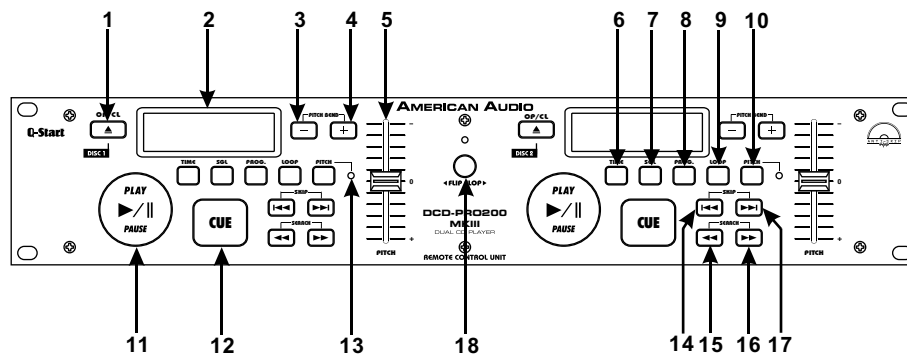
1 2 3 4 5 6 7 8 9 10

Q-Start

OP/CL

DISC 1

PITCH BEND

AMERICAN AUDIO

OP/CL

DISC 2

PITCH BEND

TIME SGL PROG. LOOP PITCH

SKIP

SEARCH

PLAY

▶/||

PAUSE

CUE

FLIP FLOP

DCD-PRO200 MKIII

DUAL CD PLAYER

REMOTE CONTROL UNIT

PITCH

TIME SGL PROG. LOOP PITCH

SKIP

SEARCH

PLAY

▶/||

PAUSE

CUE

PITCH

11 12 13 18 14 15 16 17